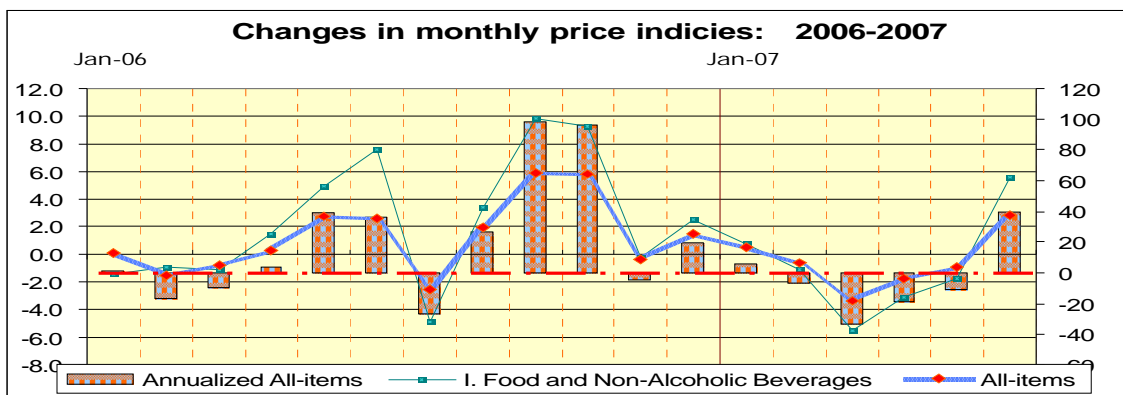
Changes in monthly price indicies: 2006-2007

Jan-06

Jan-07

12.0
10.0
8.0
6.0
4.0
2.0
0.0
-2.0
-4.0
-6.0
-8.0

120
100
80
60
40
20
0
-20
-40
-60

Annualized All-items
I. Food and Non-Alcoholic Beverages
All-items